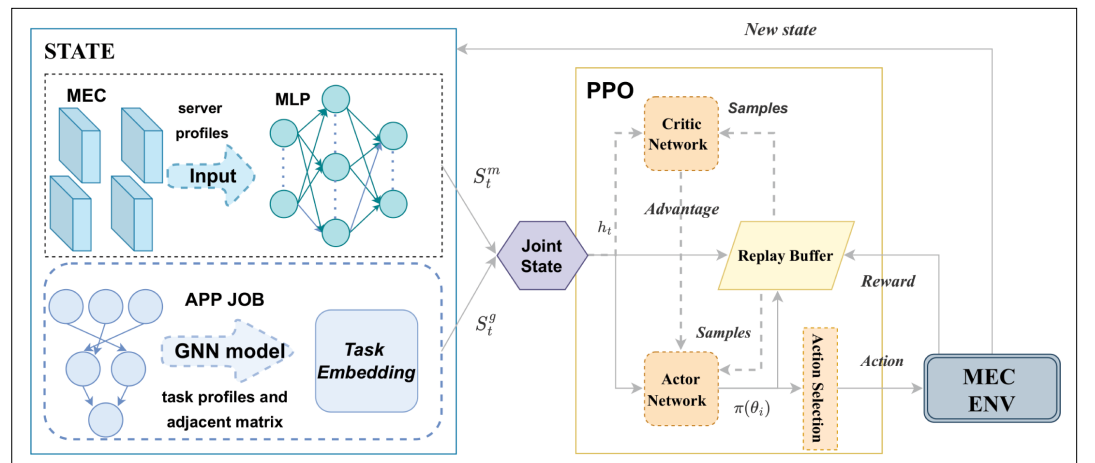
New state

STATE

MEC

server profiles

Input

MLP

APP JOB

GNN model

task profiles and adjacent matrix

Task Embedding

$S_t^m$

$S_t^g$

Joint State

$h_t$

PPO

Critic Network

Samples

Advantage

Replay Buffer

Reward

Samples

Actor Network

$\pi(\theta_i)$

Action Selection

Action

MEC ENV